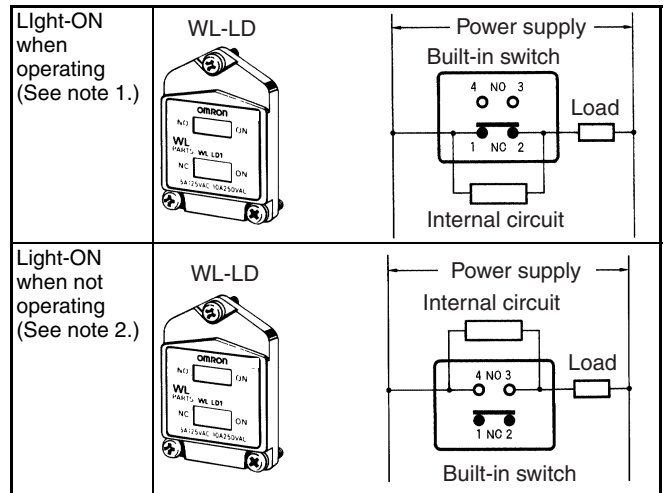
| | | |
|---|---|---|
| LIght-ON when operating (See note 1.) | WL-LD<br>omron<br>NO ON<br>WL<br>PARTS WL LD1<br>NC ON<br>5A125VAC 10A250VAL | Power supply<br>Built-in switch<br>4 NO 3<br>1 NC 2<br>Load<br>Internal circuit |
| Light-ON when not operating (See note 2.) | WL-LD<br>omron<br>NO ON<br>WL<br>PARTS WL LD1<br>NC ON<br>5A125VAC 10A250VAL | Power supply<br>Internal circuit<br>4 NO 3<br>1 NC 2<br>Load<br>Built-in switch |